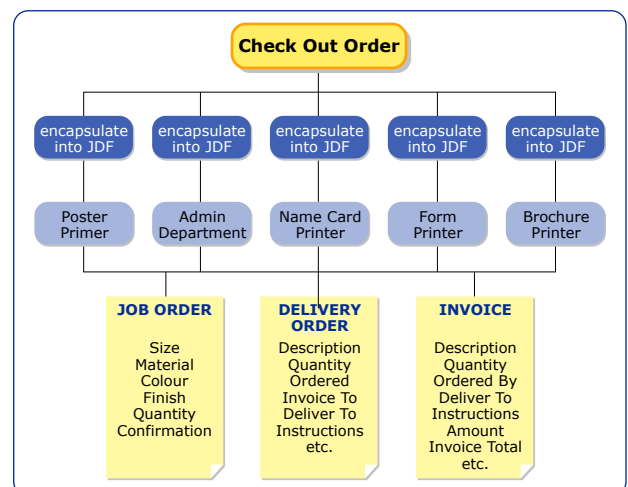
Check Out Order

encapsulate into JDF

encapsulate into JDF

encapsulate into JDF

encapsulate into JDF

encapsulate into JDF

Poster Primer

Admin Department

Name Card Printer

Form Printer

Brochure Printer

JOB ORDER

Size
Material
Colour
Finish
Quantity
Confirmation

DELIVERY ORDER

Description
Quantity
Ordered
Invoice To
Deliver To
Instructions
etc.

INVOICE

Description
Quantity
Ordered By
Deliver To
Instructions
Amount
Invoice Total
etc.